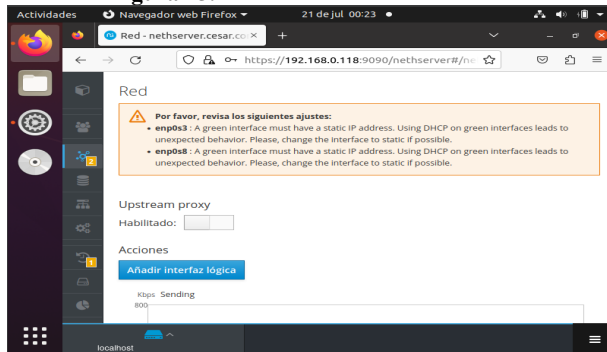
Actividades
Navegador web Firefox
21 de jul 00:23
Red - nethserver.cesar.co
https://192.168.0.118:9090/nethserver#/ne
Red
Por favor, revisa los siguientes ajustes:
• enp0s3 : A green interface must have a static IP address. Using DHCP on green interfaces leads to unexpected behavior. Please, change the interface to static if possible.
• enp0s8 : A green interface must have a static IP address. Using DHCP on green interfaces leads to unexpected behavior. Please, change the interface to static if possible.
2
Upstream proxy
Habilitado:
Acciones
1
Añadir interfaz lógica
Kbps Sending
800
localhost